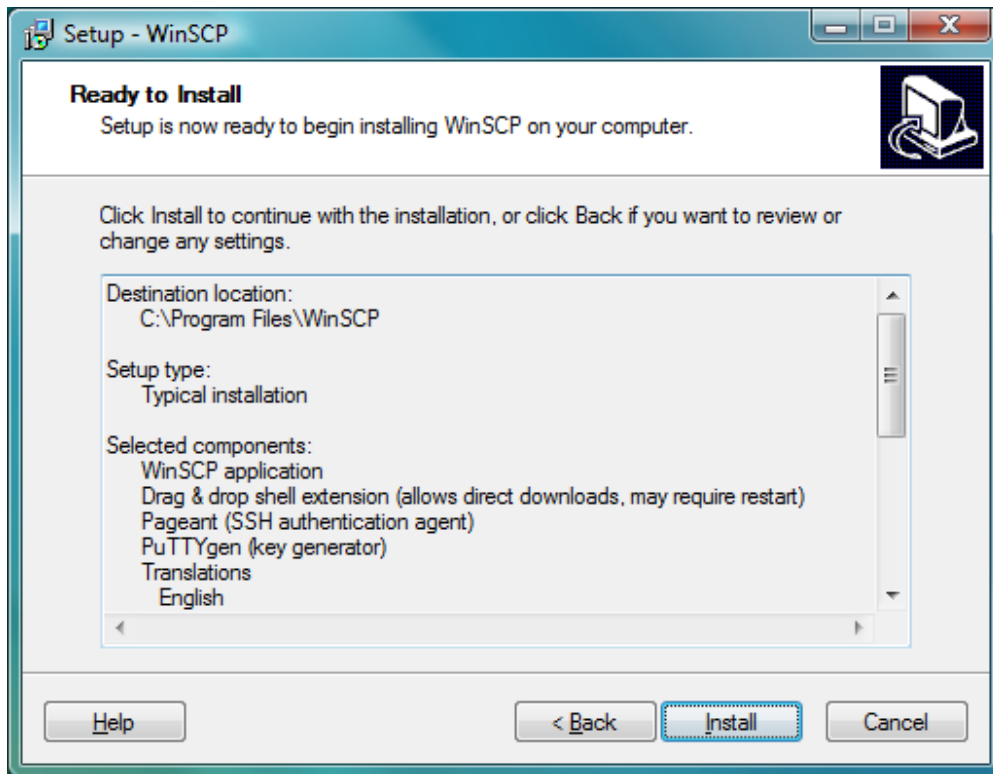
Setup - WinSCP

Ready to Install
Setup is now ready to begin installing WinSCP on your computer.

Click Install to continue with the installation, or click Back if you want to review or change any settings.

Destination location:
C:\Program Files\WinSCP

Setup type:
Typical installation

Selected components:
WinSCP application
Drag & drop shell extension (allows direct downloads, may require restart)
Pageant (SSH authentication agent)
PuTTYgen (key generator)
Translations
English

Help
< Back
Install
Cancel